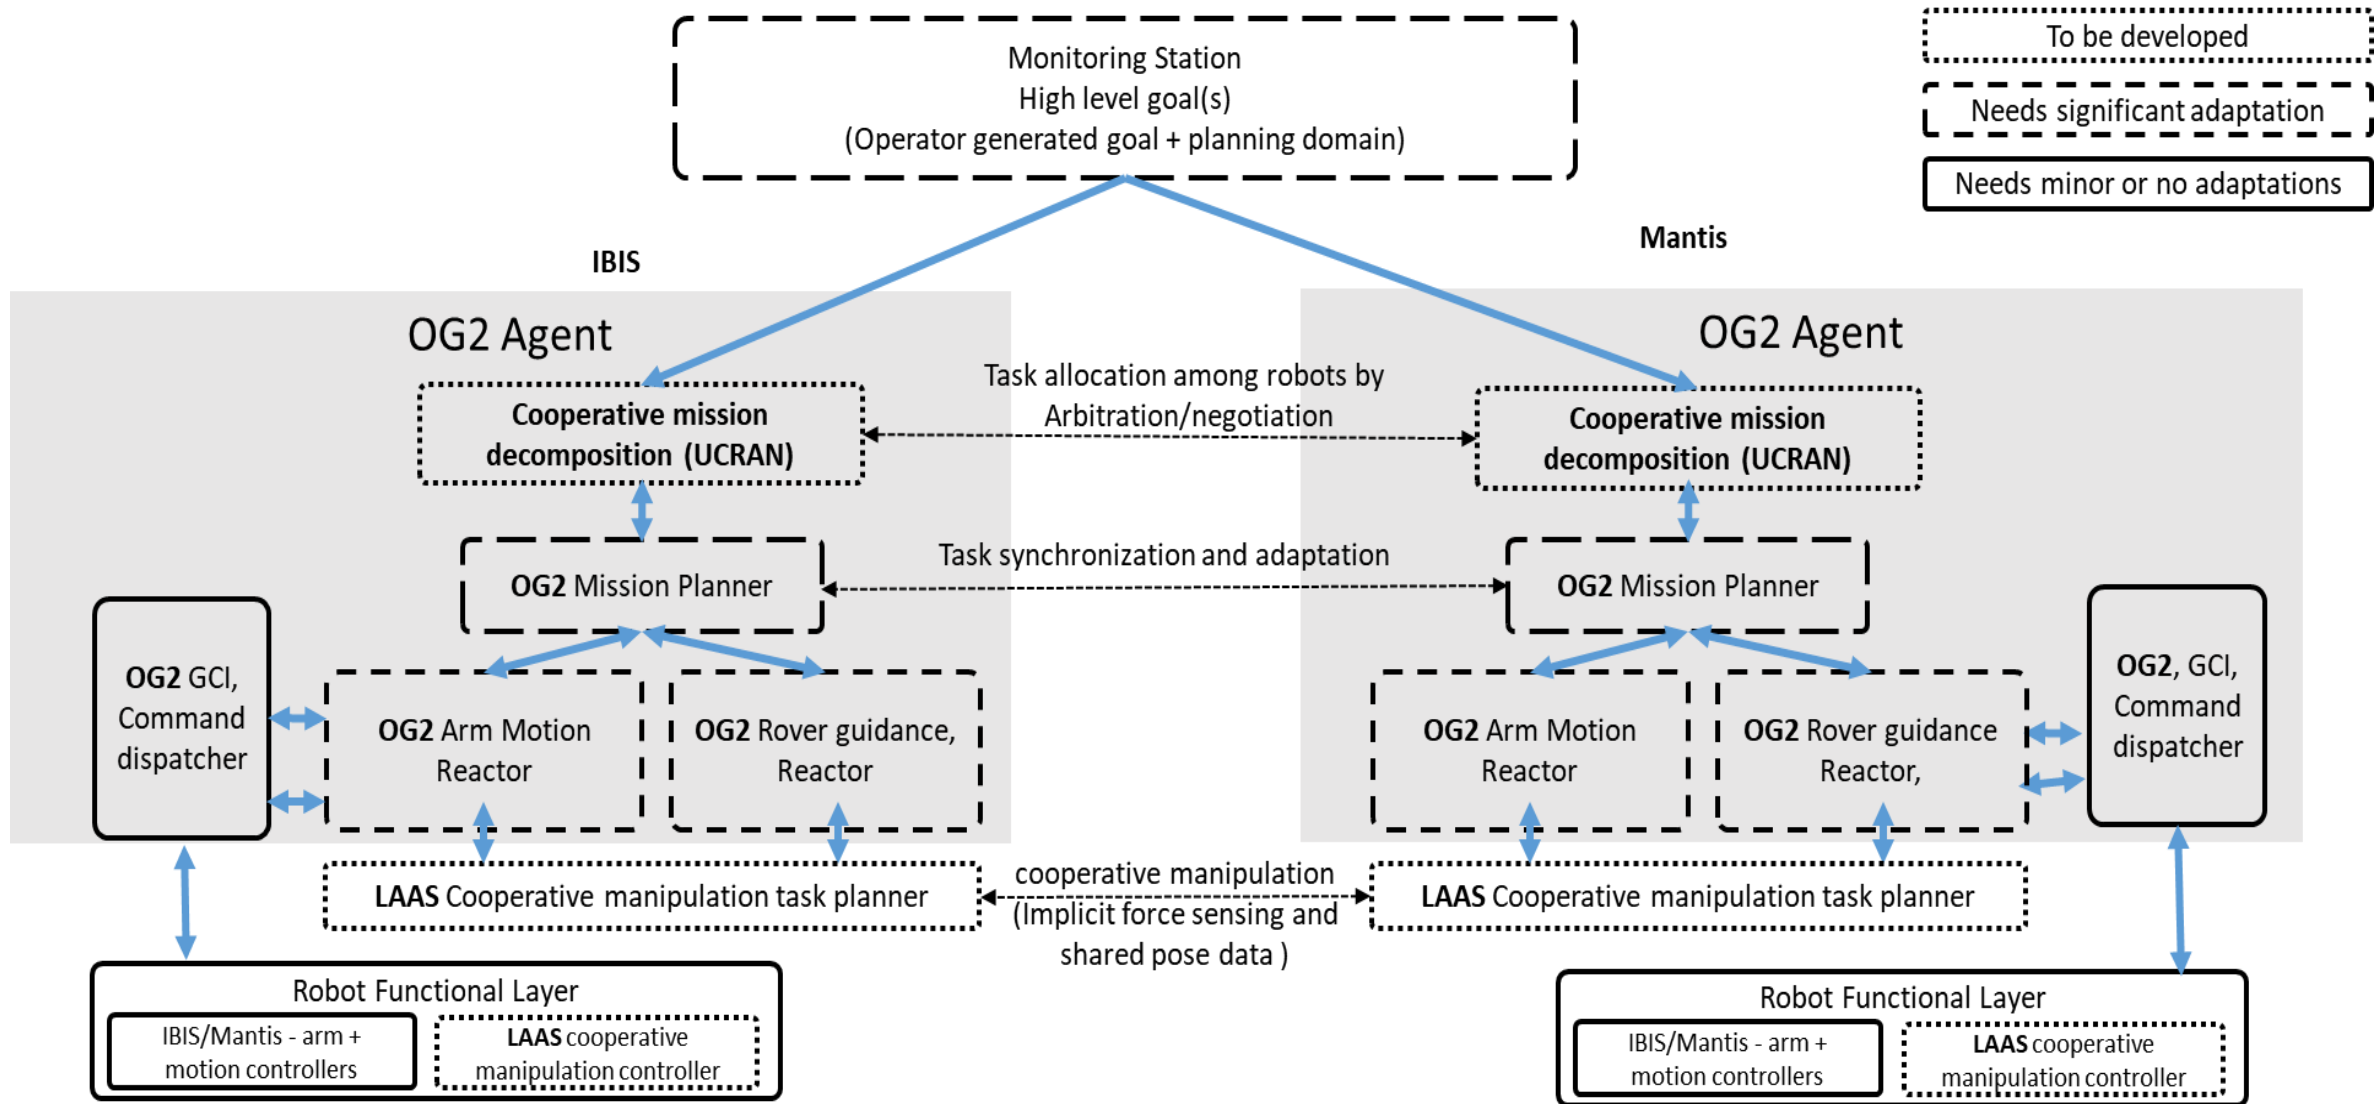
Monitoring Station
High level goal(s)
(Operator generated goal + planning domain)

To be developed

Needs significant adaptation

Needs minor or no adaptations

IBIS

Mantis

OG2 Agent

OG2 Agent

Task allocation among robots by Arbitration/negotiation

Cooperative mission decomposition (UCRAN)

Cooperative mission decomposition (UCRAN)

Task synchronization and adaptation

OG2 Mission Planner

OG2 Mission Planner

OG2 GCI, Command dispatcher

OG2 Arm Motion Reactor

OG2 Rover guidance, Reactor

OG2 Arm Motion Reactor

OG2 Rover guidance Reactor,

OG2, GCI, Command dispatcher

LAAS Cooperative manipulation task planner

cooperative manipulation (Implicit force sensing and shared pose data )

LAAS Cooperative manipulation task planner

Robot Functional Layer

IBIS/Mantis - arm + motion controllers

LAAS cooperative manipulation controller

Robot Functional Layer

IBIS/Mantis - arm + motion controllers

LAAS cooperative manipulation controller